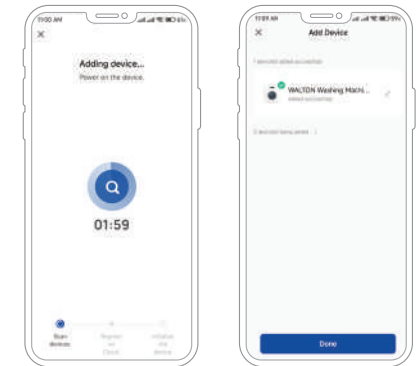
11:00 AM

×

Adding device...

Power on the device.

01:59

Scan devices

Register on Cloud

Initialize the device

11:09 AM

×

Add Device

1 device(s) added successfully

WALTON Washing Machi...

Added successfully

0 device(s) being added

Done